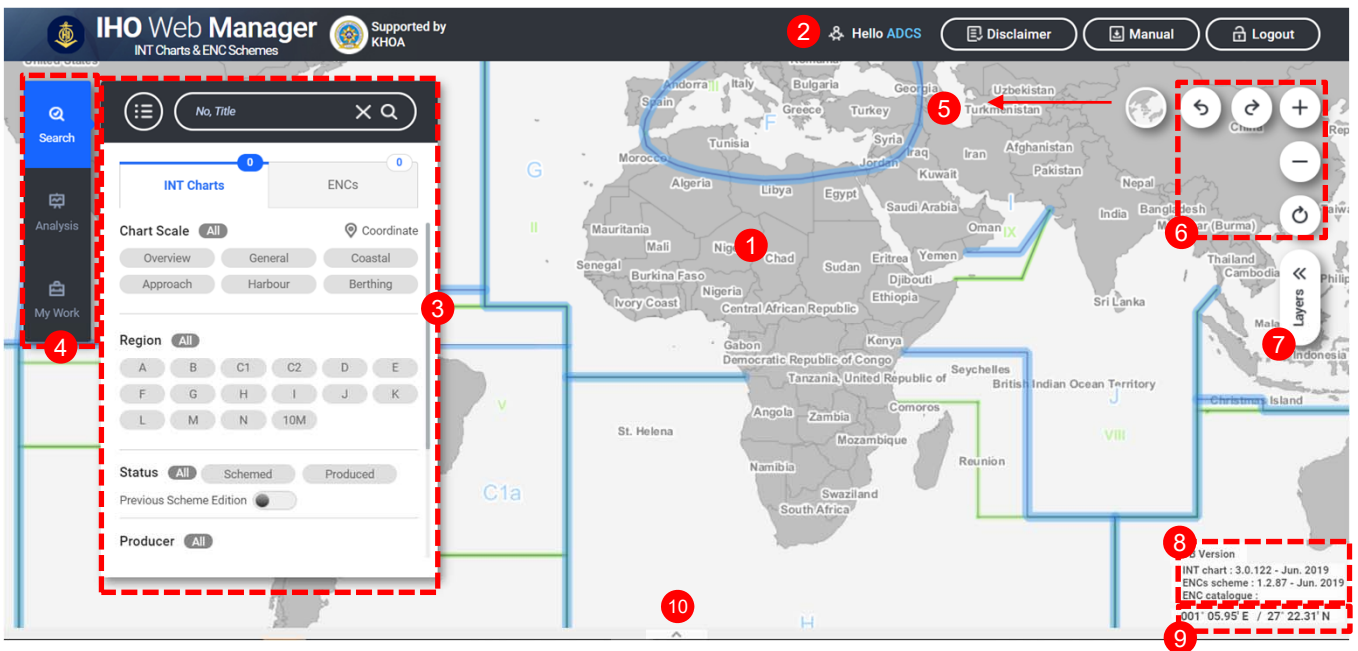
IHO Web Manager
INT Charts & ENC Schemes
Supported by KHOA
2 Hello ADCS
Disclaimer
Manual
Logout

United States
Search
Analysis
My Work
4

No, Title
INT Charts 0
ENCs 0
Chart Scale All
Coordinate
Overview General Coastal
Approach Harbour Berthing
Region All
A B C1 C2 D E
F G H I J K
L M N 10M
Status All Schemed Produced
Previous Scheme Edition
Producer All
3

Andorra Italy Bulgaria Georgia Uzbekistan
Spain Greece Turkey Turkmenistan
F
Morocco Tunisia Syria Iraq Iran Afghanistan
G
Algeria Libya Egypt Jordan Kuwait Pakistan
Nepal
Saudi Arabia
II
Mauritania Mali Niger 1 Chad Sudan Eritrea Yemen Oman IX India Bangladesh
Senegal Burkina Faso Nigeria Djibouti Myanmar (Burma)
Ivory Coast Ethiopia Thailand Cambodia
Central African Republic Sri Lanka
Gabon Kenya
Democratic Republic of Congo Seychelles
Tanzania, United Republic of British Indian Ocean Territory
V
Angola Zambia Comoros J
St. Helena Mozambique VIII
Christmas Island
Namibia Reunion
C1a
Swaziland
South Africa
H
Malaysia
Indonesia
China
5
6
Layers
7
8
Version
INT chart : 3.0.122 - Jun. 2019
ENCs scheme : 1.2.87 - Jun. 2019
ENC catalogue :
001° 05.95' E / 27° 22.31' N
9
10